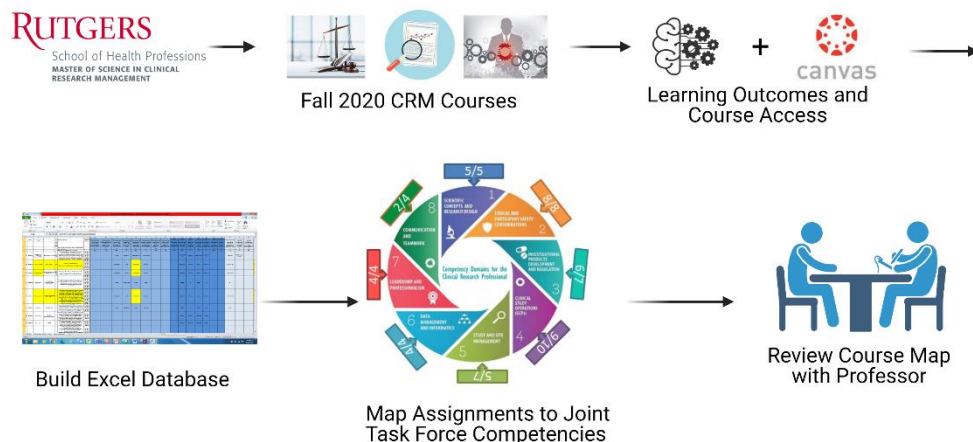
RUTGERS
School of Health Professions
MASTER OF SCIENCE IN CLINICAL RESEARCH MANAGEMENT

Fall 2020 CRM Courses

canvas

Learning Outcomes and Course Access

Build Excel Database

5/5
1 SCIENTIFIC CONCEPTS AND RESEARCH DESIGN
8/8
2 ETHICAL AND PARTICIPANT SAFETY CONSIDERATIONS
6/7
3 INVESTIGATIONAL PRODUCTS DEVELOPMENT AND REGULATION
10/6
4 CLINICAL STUDY OPERATIONS (GCPs)
5/7
5 STUDY AND SITE MANAGEMENT
4/4
6 DATA MANAGEMENT AND INFORMATICS
4/4
7 LEADERSHIP AND PROFESSIONALISM
2/4
8 COMMUNICATION AND TEAMWORK
Competency Domains for the Clinical Research Professional

Map Assignments to Joint Task Force Competencies

Review Course Map with Professor